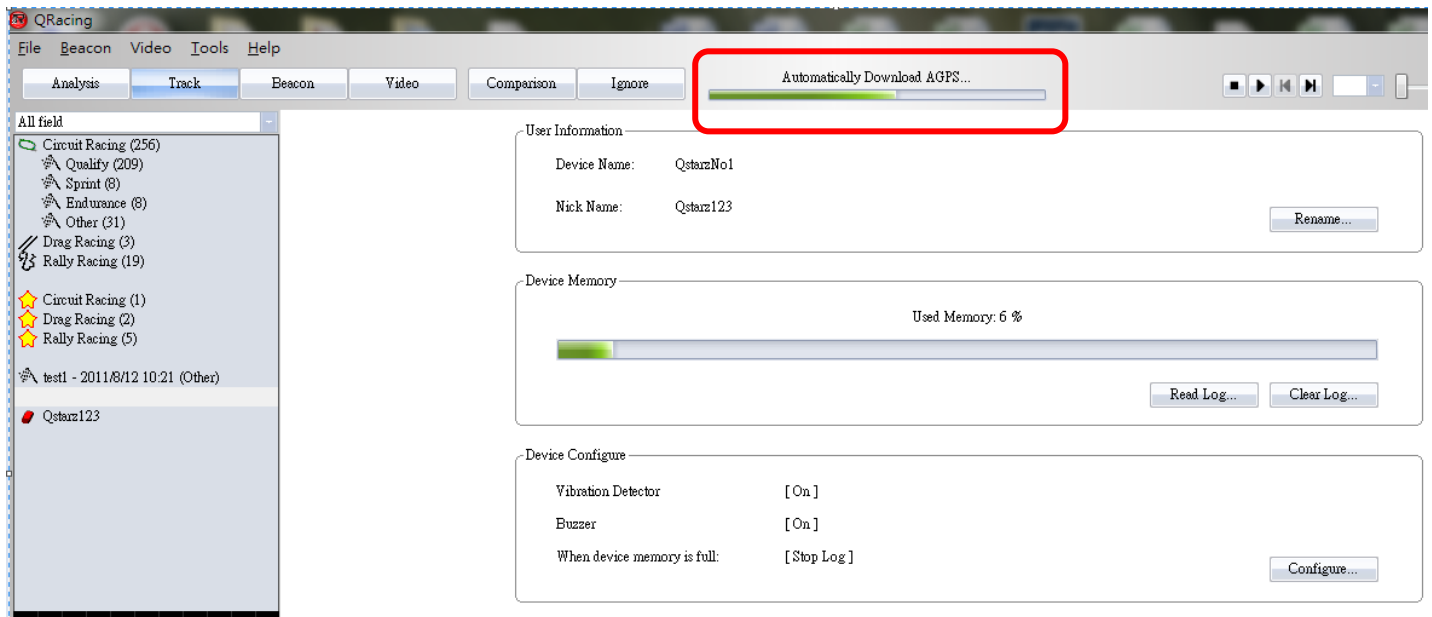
QRacing

File Beacon Video Tools Help

Analysis Track Beacon Video Comparison Ignore

Automatically Download AGPS...

All field

Circuit Racing (256)
Qualify (209)
Sprint (8)
Endurance (8)
Other (31)
Drag Racing (3)
Rally Racing (19)

Circuit Racing (1)
Drag Racing (2)
Rally Racing (5)

test1 - 2011/8/12 10:21 (Other)

Qstarz123

User Information

Device Name: QstarzNo1

Nick Name: Qstarz123

Rename...

Device Memory

Used Memory: 6 %

Read Log... Clear Log...

Device Configure

Vibration Detector [ On ]

Buzzer [ On ]

When device memory is full: [ Stop Log ]

Configure...